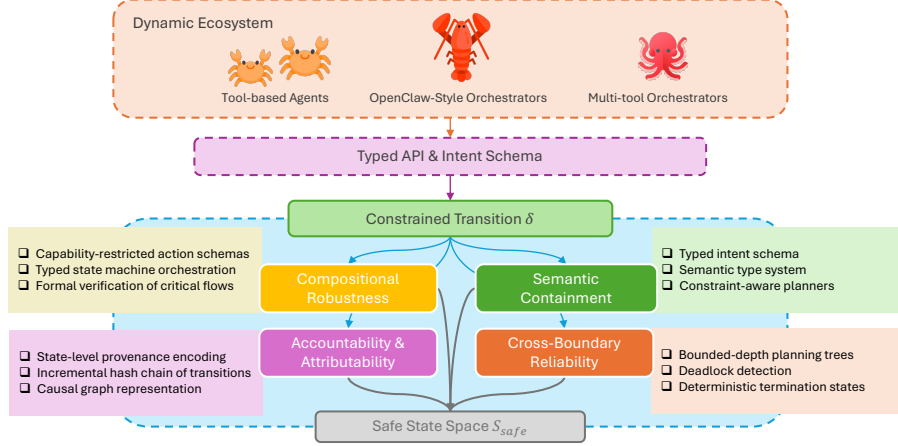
Dynamic Ecosystem

Tool-based Agents

OpenClaw-Style Orchestrators

Multi-tool Orchestrators

Typed API & Intent Schema

Constrained Transition $\delta$

❑ Capability-restricted action schemas
❑ Typed state machine orchestration
❑ Formal verification of critical flows

Compositional Robustness

Semantic Containment

❑ Typed intent schema
❑ Semantic type system
❑ Constraint-aware planners

❑ State-level provenance encoding
❑ Incremental hash chain of transitions
❑ Causal graph representation

Accountability & Attributability

Cross-Boundary Reliability

❑ Bounded-depth planning trees
❑ Deadlock detection
❑ Deterministic termination states

Safe State Space $S_{safe}$